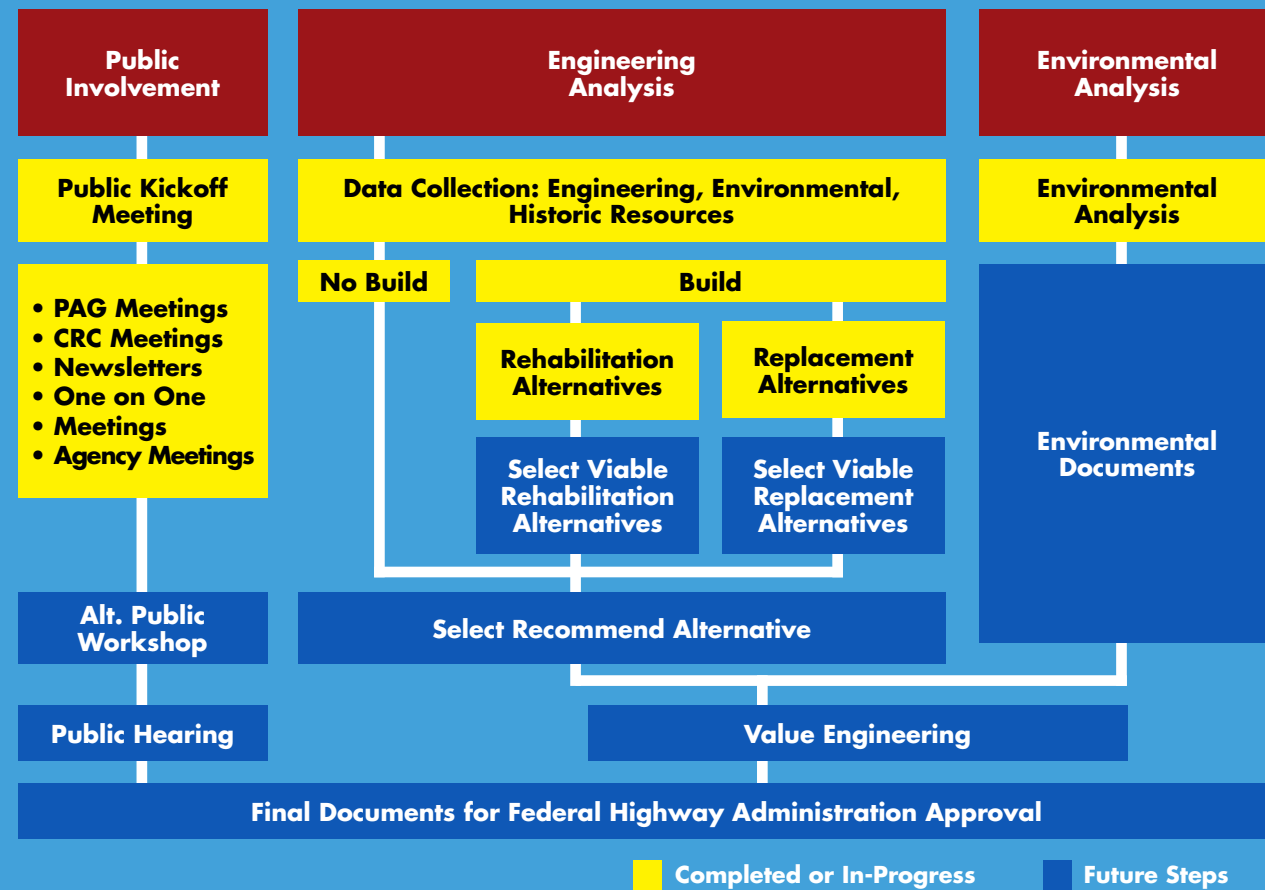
Public Involvement

Engineering Analysis

Environmental Analysis

Public Kickoff Meeting

Data Collection: Engineering, Environmental, Historic Resources

Environmental Analysis

• PAG Meetings
• CRC Meetings
• Newsletters
• One on One
• Meetings
• Agency Meetings

No Build

Build

Rehabilitation Alternatives

Replacement Alternatives

Select Viable Rehabilitation Alternatives

Select Viable Replacement Alternatives

Environmental Documents

Alt. Public Workshop

Select Recommend Alternative

Public Hearing

Value Engineering

Final Documents for Federal Highway Administration Approval

Completed or In-Progress

Future Steps